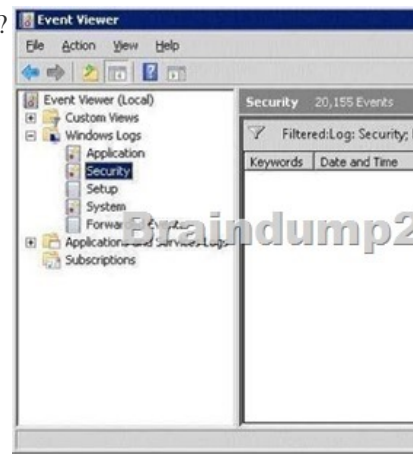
?

Event Viewer

File Action View Help

Event Viewer (Local)
Custom Views
Windows Logs
Application
Security
Setup
System
Forwar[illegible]
Applications and Services Logs
Subscriptions

Security 20,155 Events

Filtered:Log: Security; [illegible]

| Keywords | Date and Time |
|---|---|

Braindump2